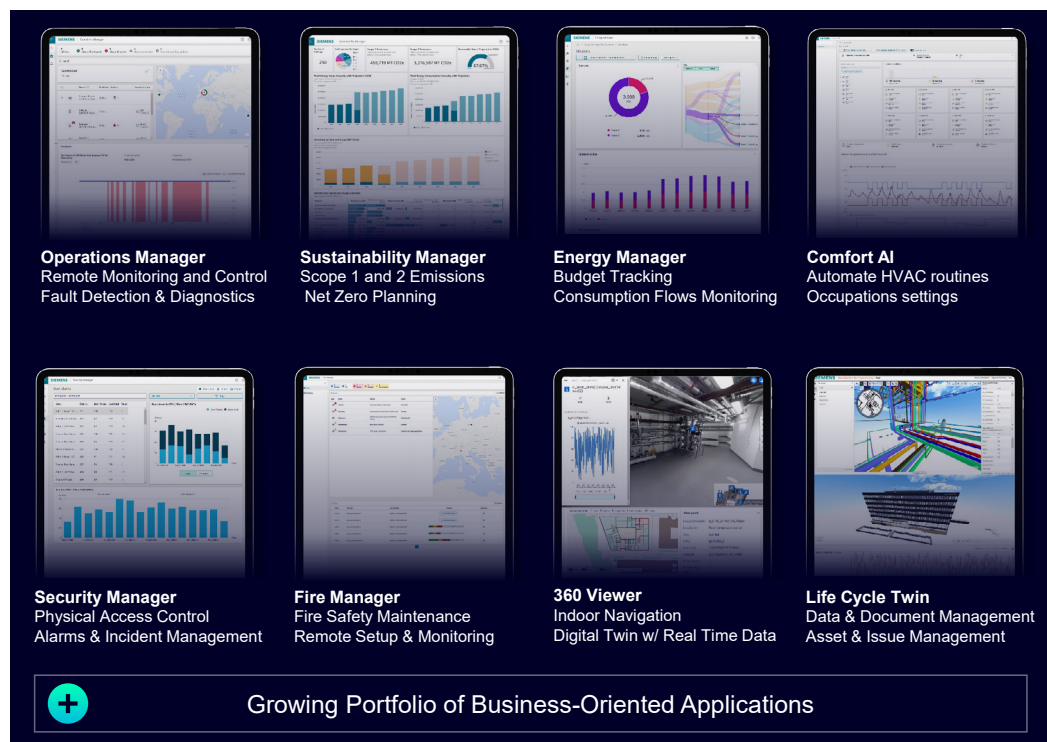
Operations Manager
Remote Monitoring and Control
Fault Detection & Diagnostics

Sustainability Manager
Scope 1 and 2 Emissions
Net Zero Planning

Energy Manager
Budget Tracking
Consumption Flows Monitoring

Comfort AI
Automate HVAC routines
Occupations settings

Security Manager
Physical Access Control
Alarms & Incident Management

Fire Manager
Fire Safety Maintenance
Remote Setup & Monitoring

360 Viewer
Indoor Navigation
Digital Twin w/ Real Time Data

Life Cycle Twin
Data & Document Management
Asset & Issue Management

+ Growing Portfolio of Business-Oriented Applications